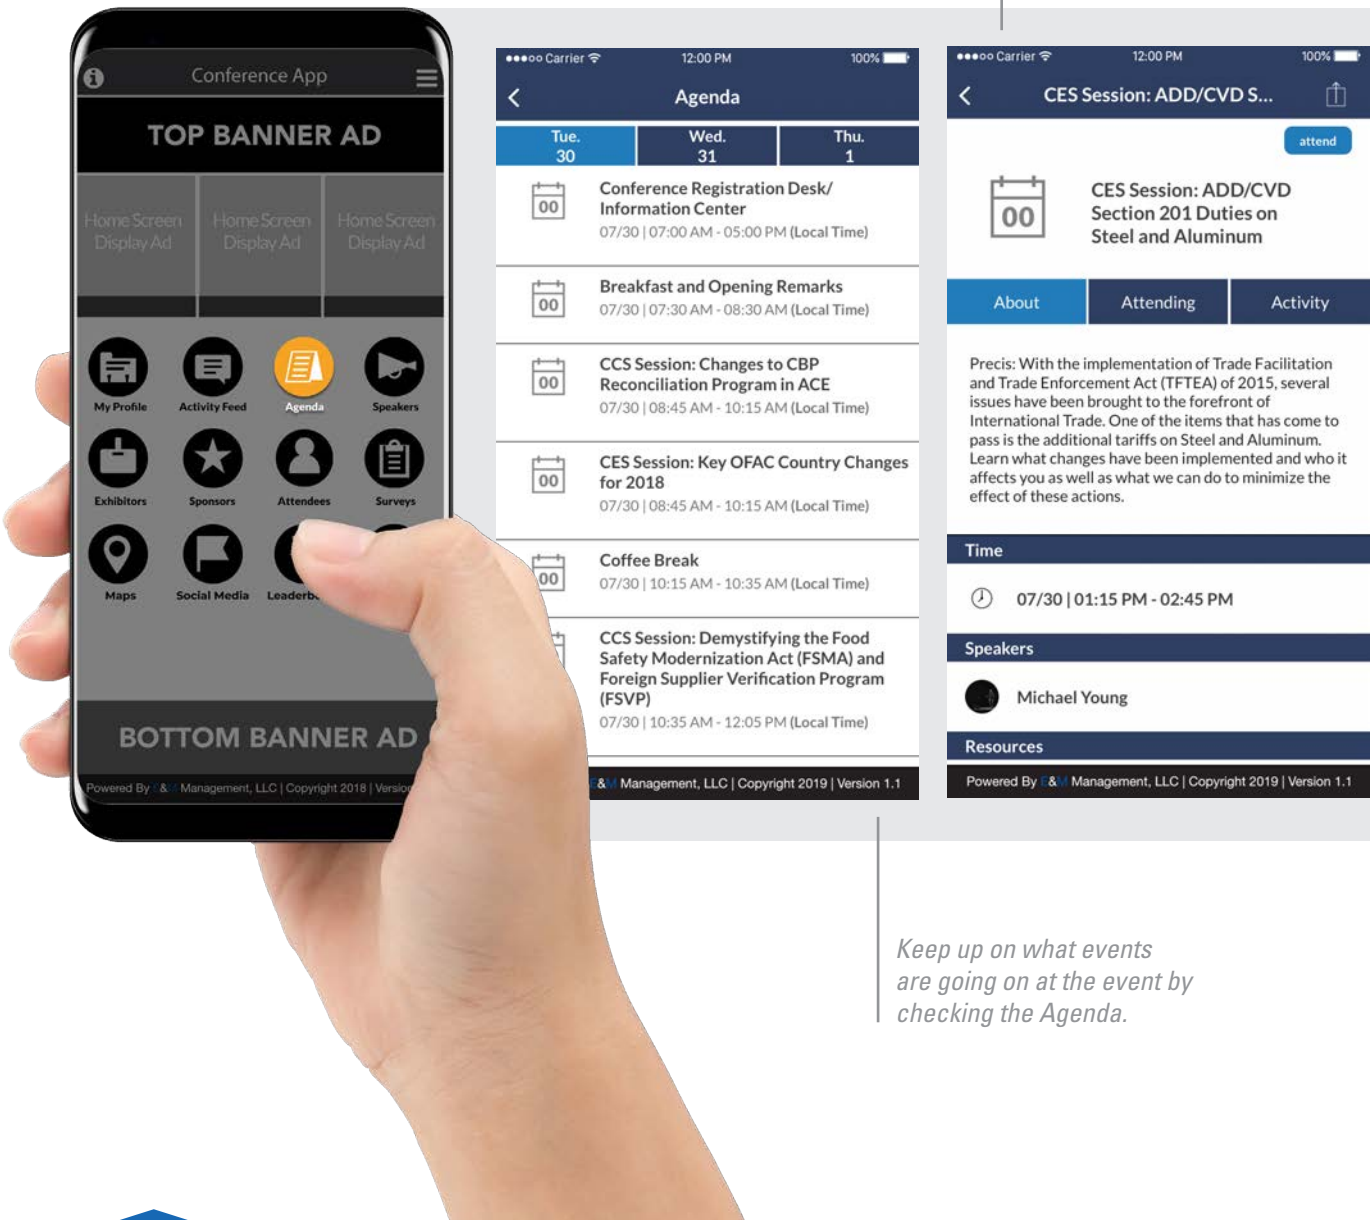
Conference App

TOP BANNER AD

Home Screen Display Ad

Home Screen Display Ad

Home Screen Display Ad

My Profile

Activity Feed

Agenda

Speakers

Exhibitors

Sponsors

Attendees

Surveys

Maps

Social Media

Leaderb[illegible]

BOTTOM BANNER AD

Powered By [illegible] Management, LLC | Copyright 2018 | Versio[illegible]

●●●○○ Carrier 12:00 PM 100%

Agenda

| Tue. 30 | Wed. 31 | Thu. 1 |
|---|---|---|

00 Conference Registration Desk/ Information Center
07/30 | 07:00 AM - 05:00 PM (Local Time)

00 Breakfast and Opening Remarks
07/30 | 07:30 AM - 08:30 AM (Local Time)

00 CCS Session: Changes to CBP Reconciliation Program in ACE
07/30 | 08:45 AM - 10:15 AM (Local Time)

00 CES Session: Key OFAC Country Changes for 2018
07/30 | 08:45 AM - 10:15 AM (Local Time)

00 Coffee Break
07/30 | 10:15 AM - 10:35 AM (Local Time)

CCS Session: Demystifying the Food Safety Modernization Act (FSMA) and Foreign Supplier Verification Program (FSVP)
07/30 | 10:35 AM - 12:05 PM (Local Time)

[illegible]&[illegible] Management, LLC | Copyright 2019 | Version 1.1

●●●○○ Carrier 12:00 PM 100%

CES Session: ADD/CVD S...

attend

00 CES Session: ADD/CVD Section 201 Duties on Steel and Aluminum

About | Attending | Activity

Precis: With the implementation of Trade Facilitation and Trade Enforcement Act (TFTEA) of 2015, several issues have been brought to the forefront of International Trade. One of the items that has come to pass is the additional tariffs on Steel and Aluminum. Learn what changes have been implemented and who it affects you as well as what we can do to minimize the effect of these actions.

Time

07/30 | 01:15 PM - 02:45 PM

Speakers

Michael Young

Resources

Powered By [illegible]&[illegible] Management, LLC | Copyright 2019 | Version 1.1

Keep up on what events are going on at the event by checking the Agenda.